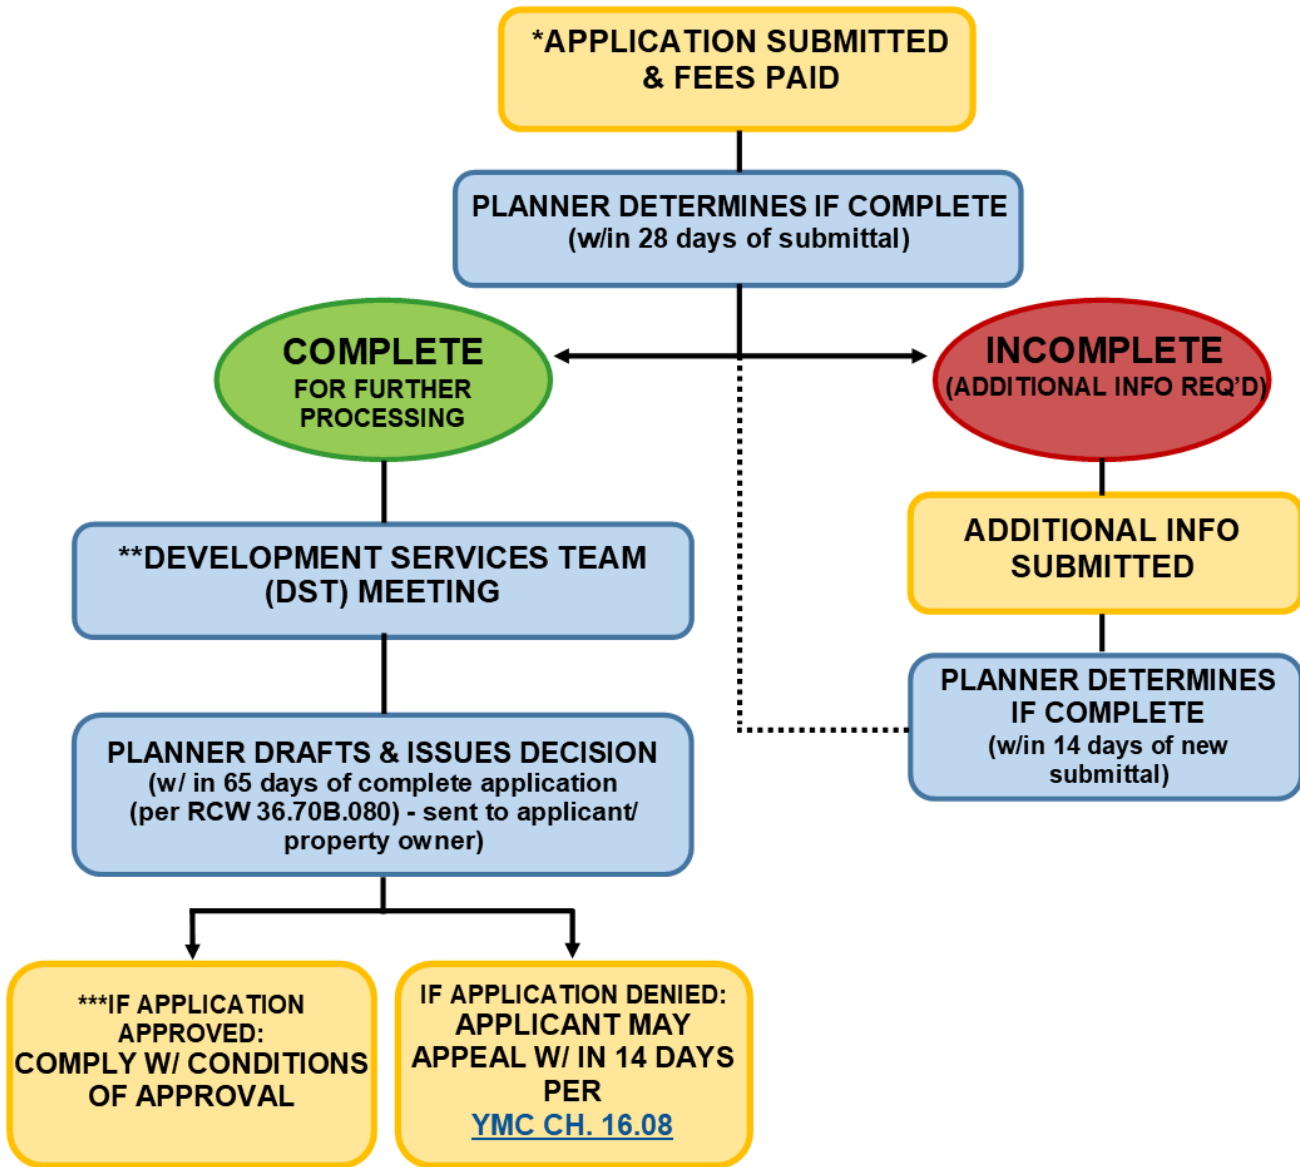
*APPLICATION SUBMITTED & FEES PAID

PLANNER DETERMINES IF COMPLETE (w/in 28 days of submittal)

COMPLETE FOR FURTHER PROCESSING

INCOMPLETE (ADDITIONAL INFO REQ'D)

**DEVELOPMENT SERVICES TEAM (DST) MEETING

ADDITIONAL INFO SUBMITTED

PLANNER DETERMINES IF COMPLETE (w/in 14 days of new submittal)

PLANNER DRAFTS & ISSUES DECISION (w/ in 65 days of complete application (per RCW 36.70B.080) - sent to applicant/ property owner)

***IF APPLICATION APPROVED: COMPLY W/ CONDITIONS OF APPROVAL

IF APPLICATION DENIED: APPLICANT MAY APPEAL W/ IN 14 DAYS PER YMC CH. 16.08